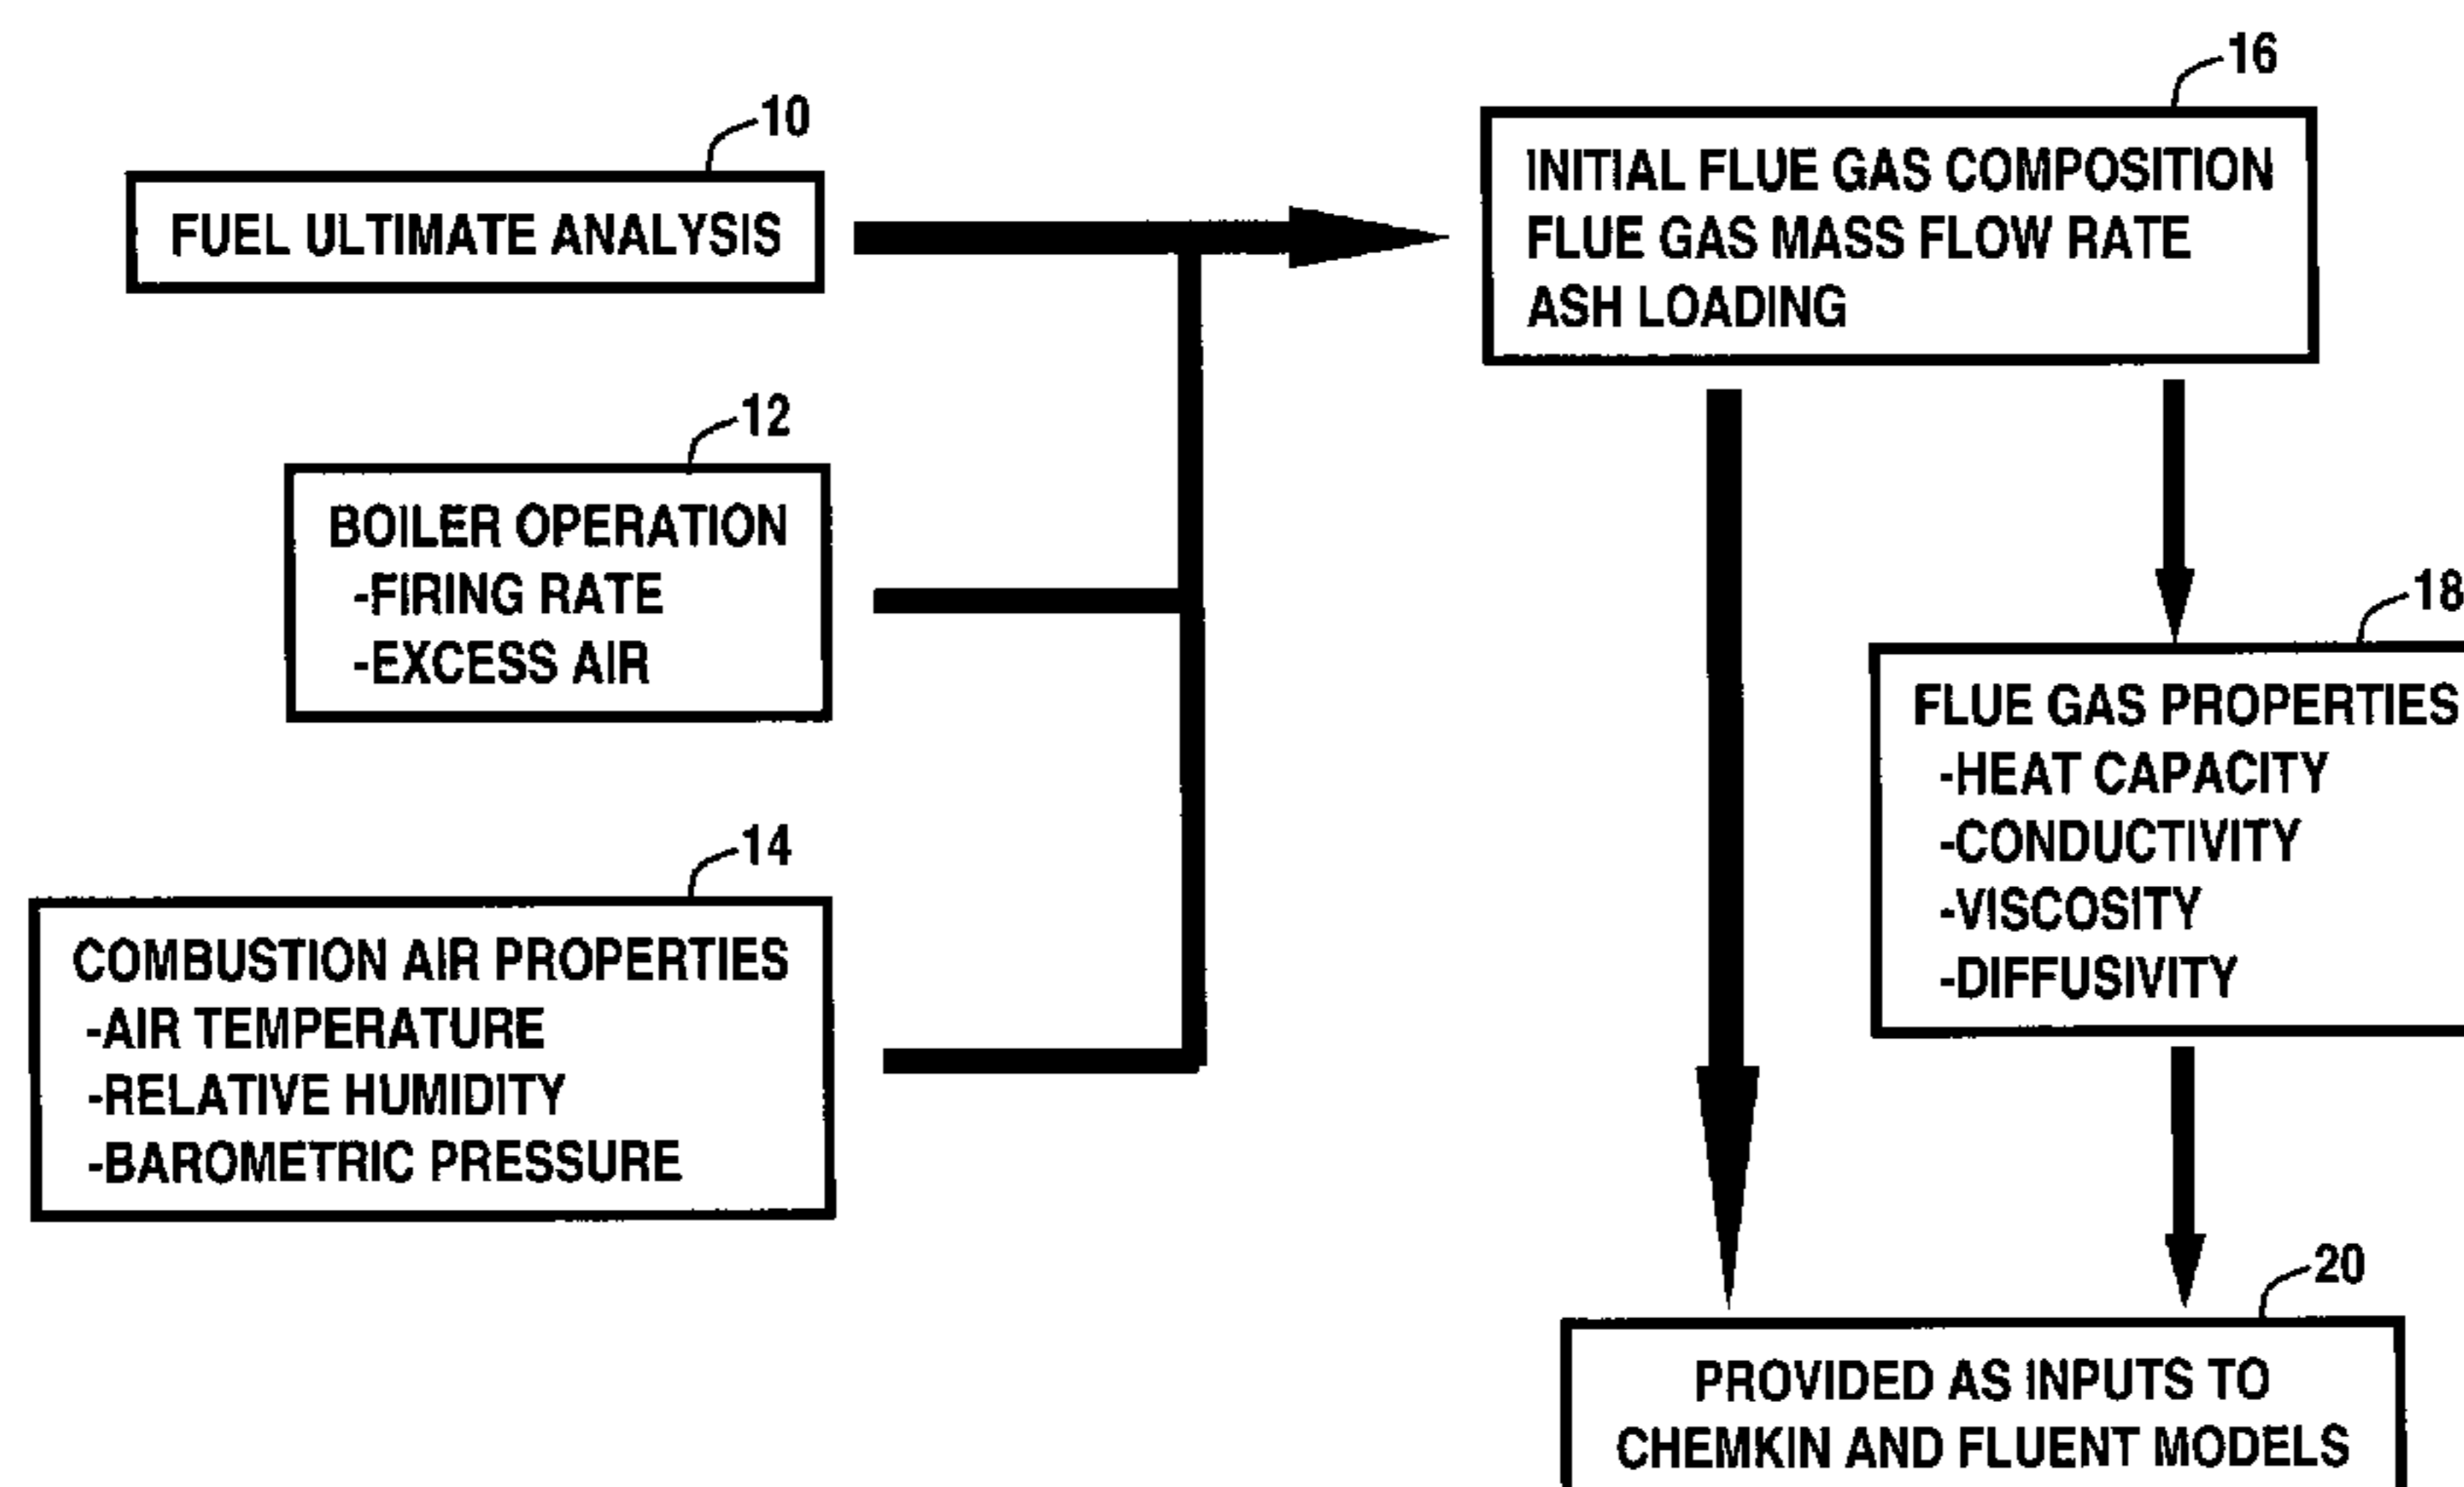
10

FUEL ULTIMATE ANALYSIS

12

BOILER OPERATION
-FIRING RATE
-EXCESS AIR

14

COMBUSTION AIR PROPERTIES
-AIR TEMPERATURE
-RELATIVE HUMIDITY
-BAROMETRIC PRESSURE

16

INITIAL FLUE GAS COMPOSITION
FLUE GAS MASS FLOW RATE
ASH LOADING

18

FLUE GAS PROPERTIES
-HEAT CAPACITY
-CONDUCTIVITY
-VISCOSITY
-DIFFUSIVITY

20

PROVIDED AS INPUTS TO
CHEMKIN AND FLUENT MODELS